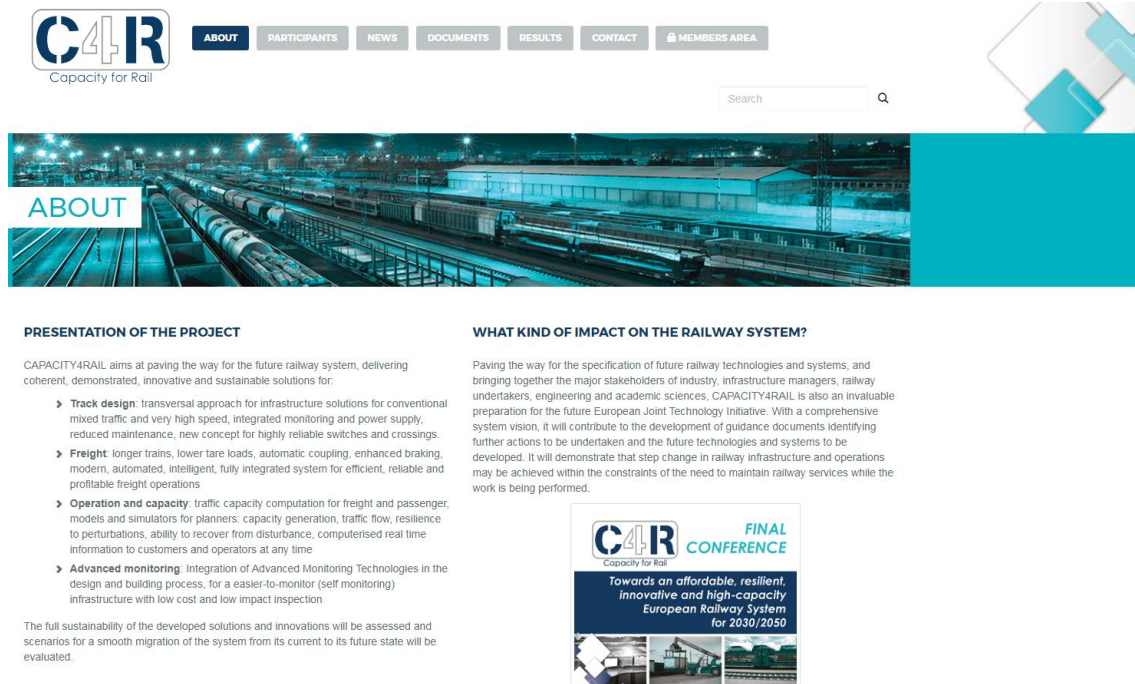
C4R
Capacity for Rail

ABOUT PARTICIPANTS NEWS DOCUMENTS RESULTS CONTACT MEMBERS AREA

Search

ABOUT

PRESENTATION OF THE PROJECT

CAPACITY4RAIL aims at paving the way for the future railway system, delivering coherent, demonstrated, innovative and sustainable solutions for:

› Track design: transversal approach for infrastructure solutions for conventional mixed traffic and very high speed, integrated monitoring and power supply, reduced maintenance, new concept for highly reliable switches and crossings.

› Freight: longer trains, lower tare loads, automatic coupling, enhanced braking, modern, automated, intelligent, fully integrated system for efficient, reliable and profitable freight operations

› Operation and capacity: traffic capacity computation for freight and passenger, models and simulators for planners: capacity generation, traffic flow, resilience to perturbations, ability to recover from disturbance, computerised real time information to customers and operators at any time

› Advanced monitoring: Integration of Advanced Monitoring Technologies in the design and building process, for a easier-to-monitor (self monitoring) infrastructure with low cost and low impact inspection

The full sustainability of the developed solutions and innovations will be assessed and scenarios for a smooth migration of the system from its current to its future state will be evaluated.

WHAT KIND OF IMPACT ON THE RAILWAY SYSTEM?

Paving the way for the specification of future railway technologies and systems, and bringing together the major stakeholders of industry, infrastructure managers, railway undertakers, engineering and academic sciences, CAPACITY4RAIL is also an invaluable preparation for the future European Joint Technology Initiative. With a comprehensive system vision, it will contribute to the development of guidance documents identifying further actions to be undertaken and the future technologies and systems to be developed. It will demonstrate that step change in railway infrastructure and operations may be achieved within the constraints of the need to maintain railway services while the work is being performed.

C4R
Capacity for Rail
FINAL CONFERENCE
Towards an affordable, resilient, innovative and high-capacity European Railway System for 2030/2050